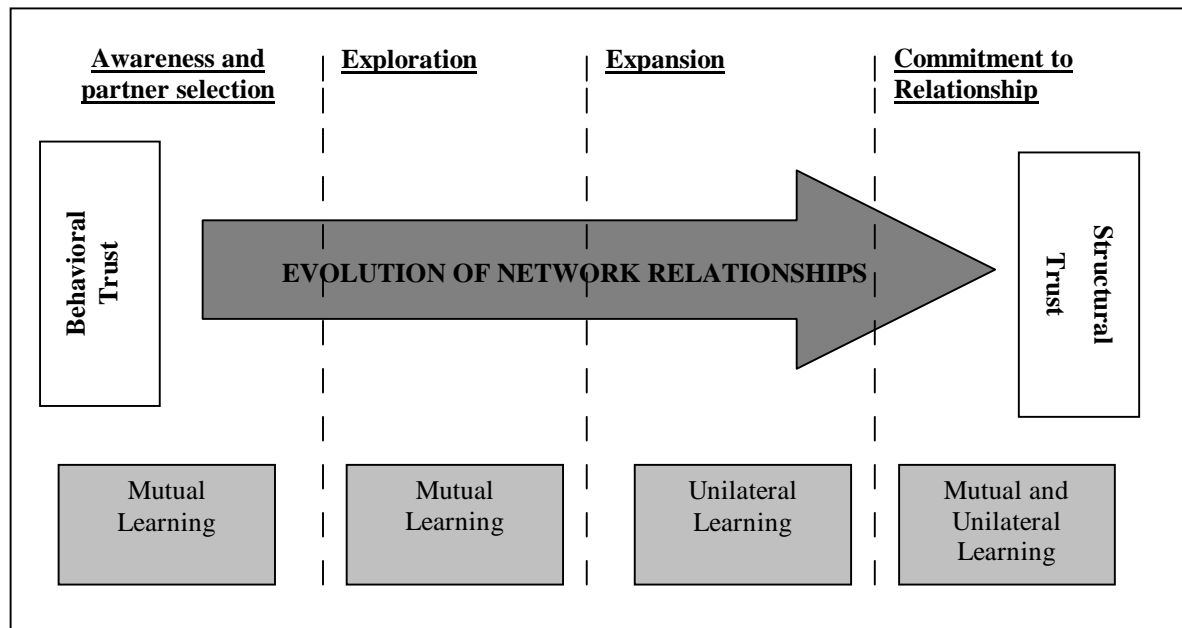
Awareness and partner selection

Exploration

Expansion

Commitment to Relationship

Behavioral Trust

EVOLUTION OF NETWORK RELATIONSHIPS

Structural Trust

Mutual Learning

Mutual Learning

Unilateral Learning

Mutual and Unilateral Learning